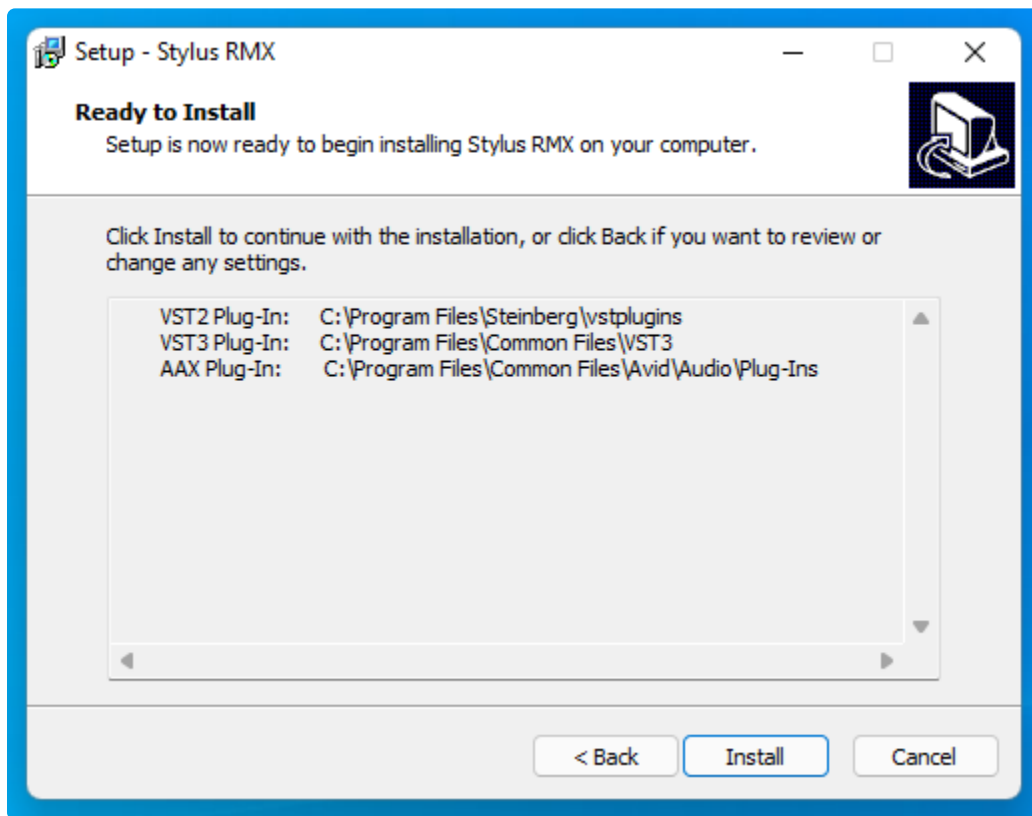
Setup - Stylus RMX

Ready to Install
Setup is now ready to begin installing Stylus RMX on your computer.

Click Install to continue with the installation, or click Back if you want to review or change any settings.

VST2 Plug-In: C:\Program Files\Steinberg\vstplugins
VST3 Plug-In: C:\Program Files\Common Files\VST3
AAX Plug-In: C:\Program Files\Common Files\Avid\Audio\Plug-Ins

< Back
Install
Cancel